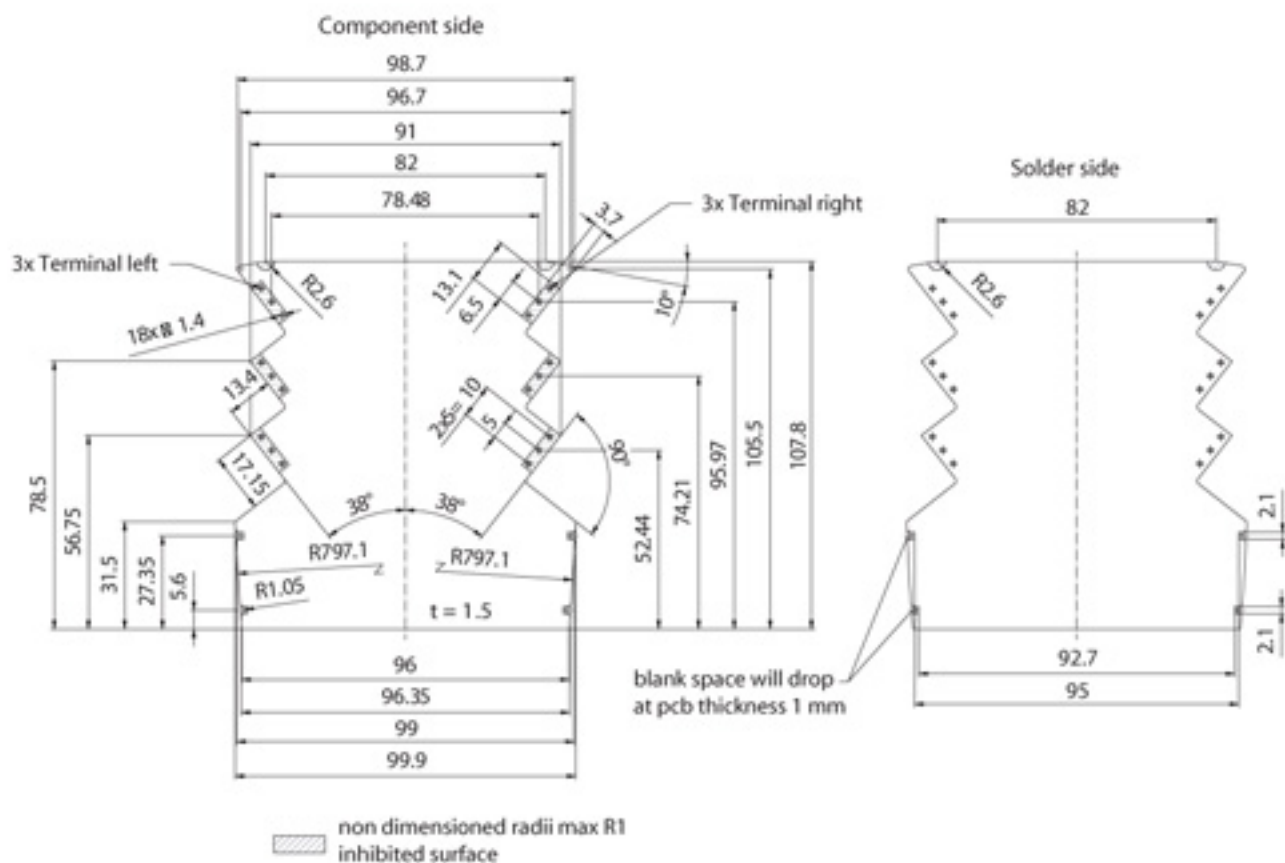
Component side

98.7
96.7
91
82
78.48

3x Terminal right
3.7
3x Terminal left
R2.6
13.1
6.5
10°
18x Ø 1.4
13.4
2x5 = 10
5
90°
17.15
38°
38°
R797.1
R797.1
R1.05
t = 1.5
78.5
56.75
31.5
27.35
5.6
52.44
74.21
95.97
105.5
107.8
96
96.35
99
99.9

Solder side

82
R2.6
2.1
2.1
92.7
95

blank space will drop at pcb thickness 1 mm

non dimensioned radii max R1
inhibited surface